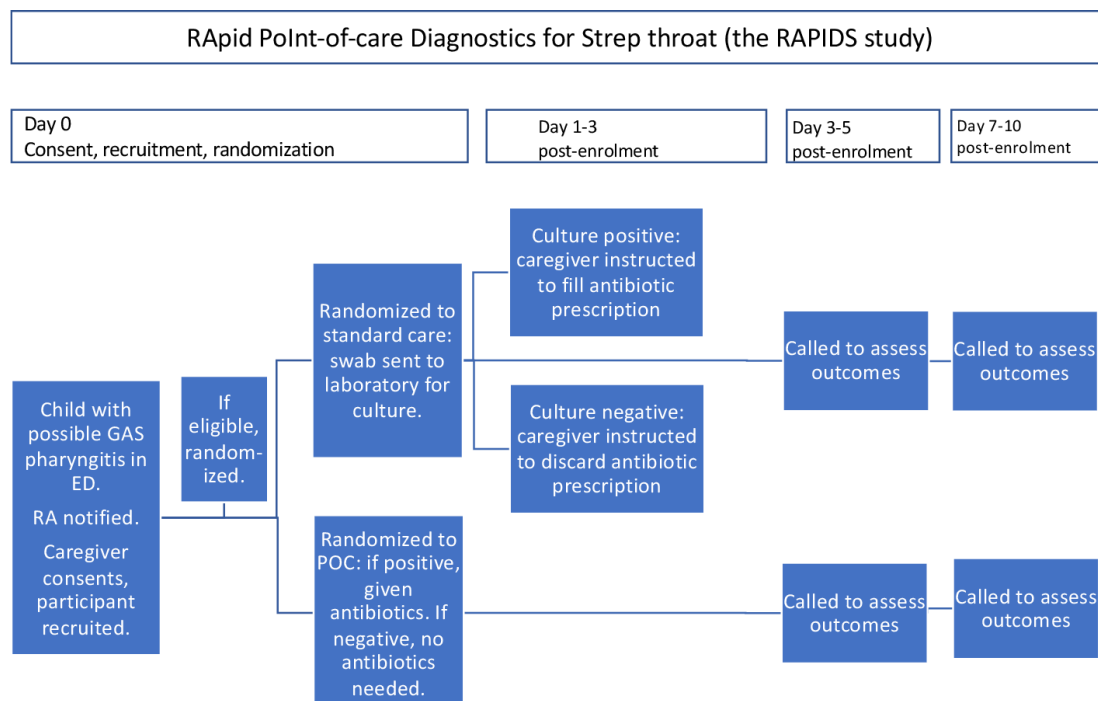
RApid PoInt-of-care Diagnostics for Strep throat (the RAPIDS study)

Day 0
Consent, recruitment, randomization

Day 1-3
post-enrolment

Day 3-5
post-enrolment

Day 7-10
post-enrolment

Child with possible GAS pharyngitis in ED.

RA notified.

Caregiver consents, participant recruited.

If eligible, randomized.

Randomized to standard care: swab sent to laboratory for culture.

Culture positive: caregiver instructed to fill antibiotic prescription

Culture negative: caregiver instructed to discard antibiotic prescription

Called to assess outcomes

Called to assess outcomes

Randomized to POC: if positive, given antibiotics. If negative, no antibiotics needed.

Called to assess outcomes

Called to assess outcomes